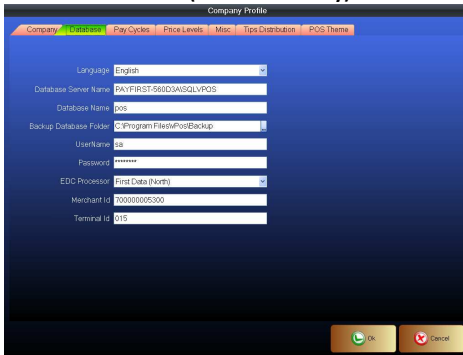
Company Profile

Company | Database | Pay Cycles | Price Levels | Misc | Tips Distribution | POS Theme

Language English

Database Server Name PAYFIRST-560D3A\SQLVPOS

Database Name pos

Backup Database Folder C:\Program Files\vPos\Backup

UserName sa

Password ********

EDC Processor First Data (North)

Merchant Id 700000005300

Terminal Id 015

Ok

Cancel